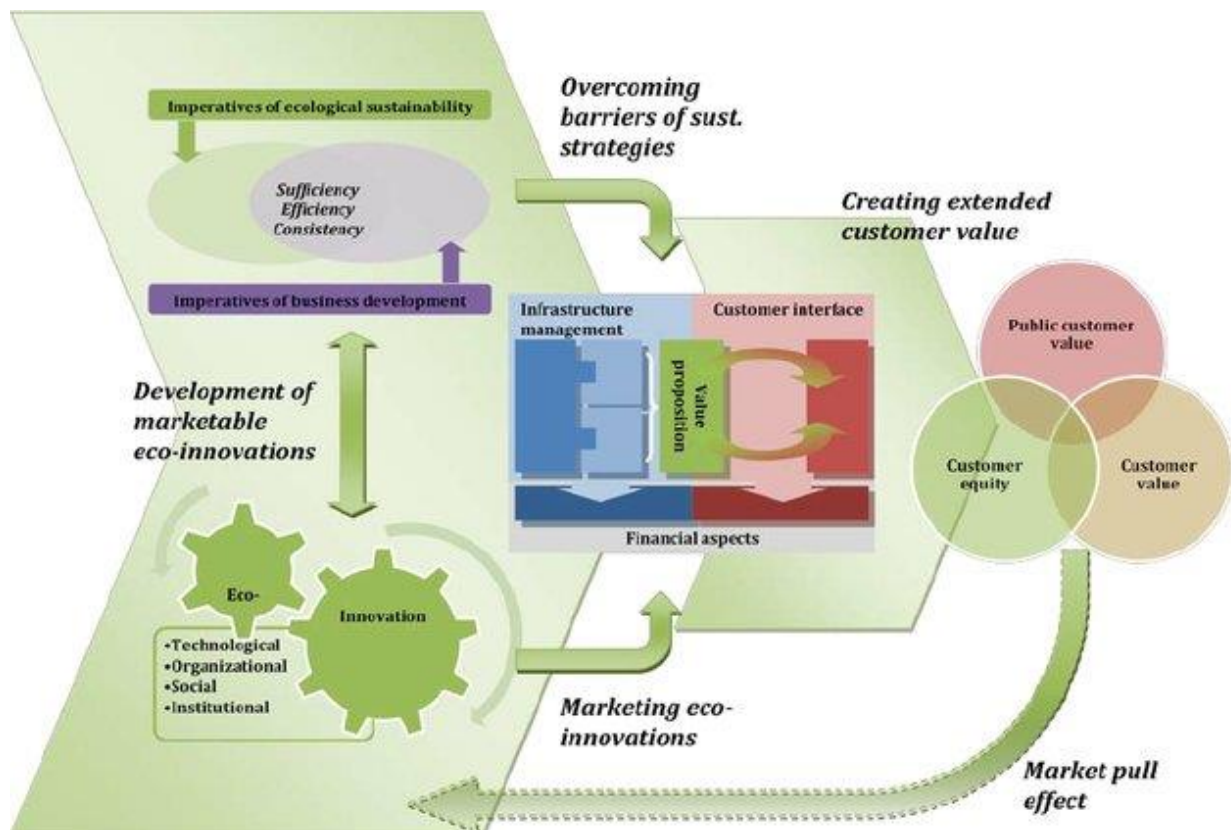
Imperatives of ecological sustainability

Sufficiency
Efficiency
Consistency

Imperatives of business development

Overcoming barriers of sust. strategies

Creating extended customer value

Development of marketable eco-innovations

Infrastructure management

Customer interface

Value proposition

Financial aspects

Public customer value

Customer equity

Customer value

Eco-

Innovation

•Technological
•Organizational
•Social
•Institutional

Marketing eco-innovations

Market pull effect